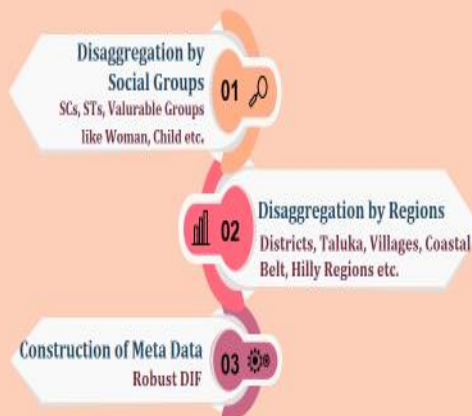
Disaggregation by Social Groups
SCs, STs, Valurable Groups like Woman, Child etc.
01

02
Disaggregation by Regions
Districts, Taluka, Villages, Coastal Belt, Hilly Regions etc.

Construction of Meta Data
Robust DIF
03